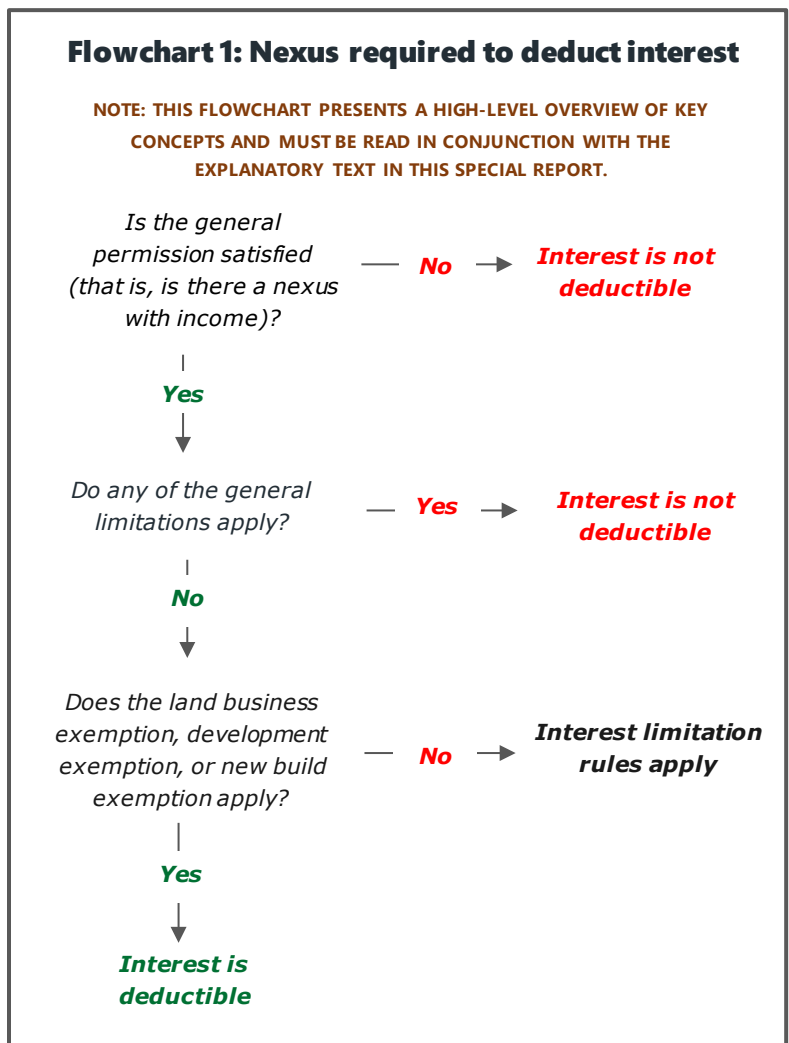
Flowchart 1: Nexus required to deduct interest

NOTE: THIS FLOWCHART PRESENTS A HIGH-LEVEL OVERVIEW OF KEY CONCEPTS AND MUST BE READ IN CONJUNCTION WITH THE EXPLANATORY TEXT IN THIS SPECIAL REPORT.

Is the general permission satisfied (that is, is there a nexus with income)?

No

Interest is not deductible

Yes

Do any of the general limitations apply?

Yes

Interest is not deductible

No

Does the land business exemption, development exemption, or new build exemption apply?

No

Interest limitation rules apply

Yes

Interest is deductible